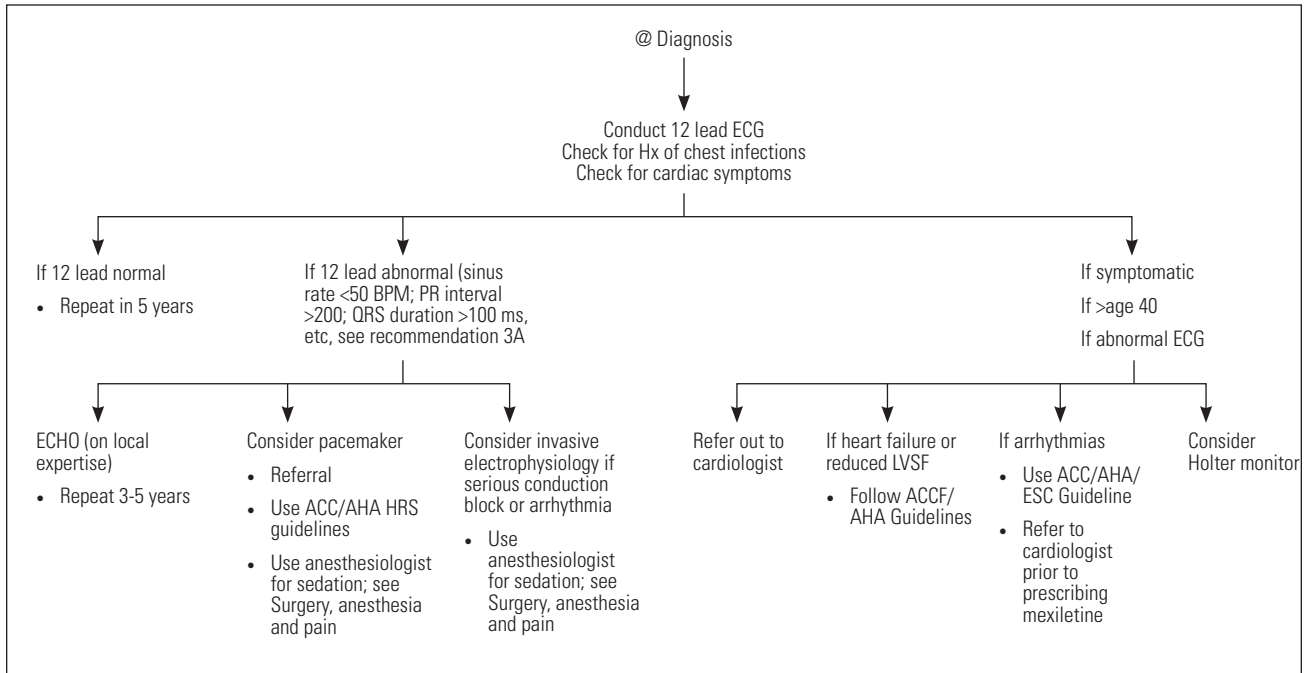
@ Diagnosis

Conduct 12 lead ECG
Check for Hx of chest infections
Check for cardiac symptoms

If 12 lead normal
• Repeat in 5 years

If 12 lead abnormal (sinus rate <50 BPM; PR interval >200; QRS duration >100 ms, etc, see recommendation 3A

If symptomatic
If >age 40
If abnormal ECG

ECHO (on local expertise)
• Repeat 3-5 years

Consider pacemaker
• Referral
• Use ACC/AHA HRS guidelines
• Use anesthesiologist for sedation; see Surgery, anesthesia and pain

Consider invasive electrophysiology if serious conduction block or arrhythmia
• Use anesthesiologist for sedation; see Surgery, anesthesia and pain

Refer out to cardiologist

If heart failure or reduced LVSF
• Follow ACCF/AHA Guidelines

If arrhythmias
• Use ACC/AHA/ESC Guideline
• Refer to cardiologist prior to prescribing mexiletine

Consider Holter monitor